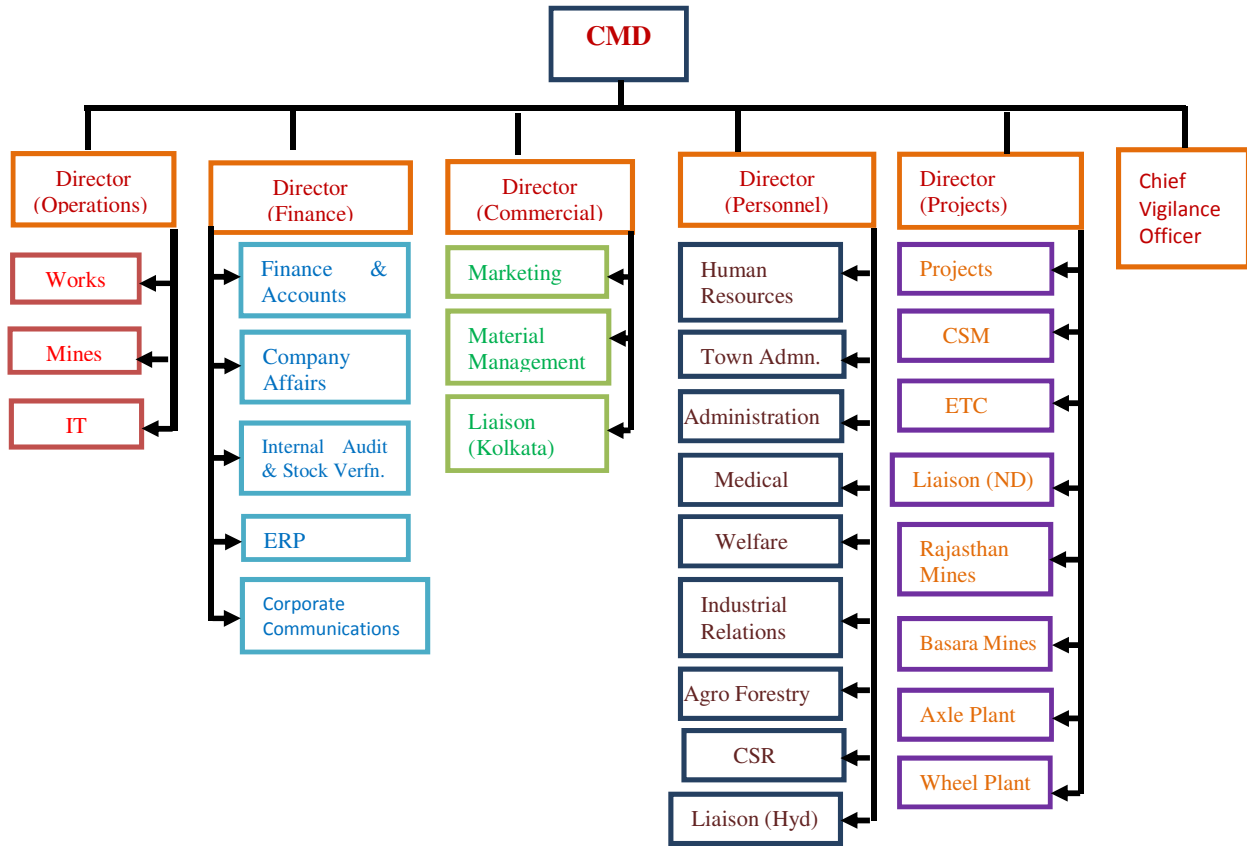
CMD

Director (Operations)

Works

Mines

IT

Director (Finance)

Finance & Accounts

Company Affairs

Internal Audit & Stock Verfn.

ERP

Corporate Communications

Director (Commercial)

Marketing

Material Management

Liaison (Kolkata)

Director (Personnel)

Human Resources

Town Admn.

Administration

Medical

Welfare

Industrial Relations

Agro Forestry

CSR

Liaison (Hyd)

Director (Projects)

Projects

CSM

ETC

Liaison (ND)

Rajasthan Mines

Basara Mines

Axle Plant

Wheel Plant

Chief Vigilance Officer